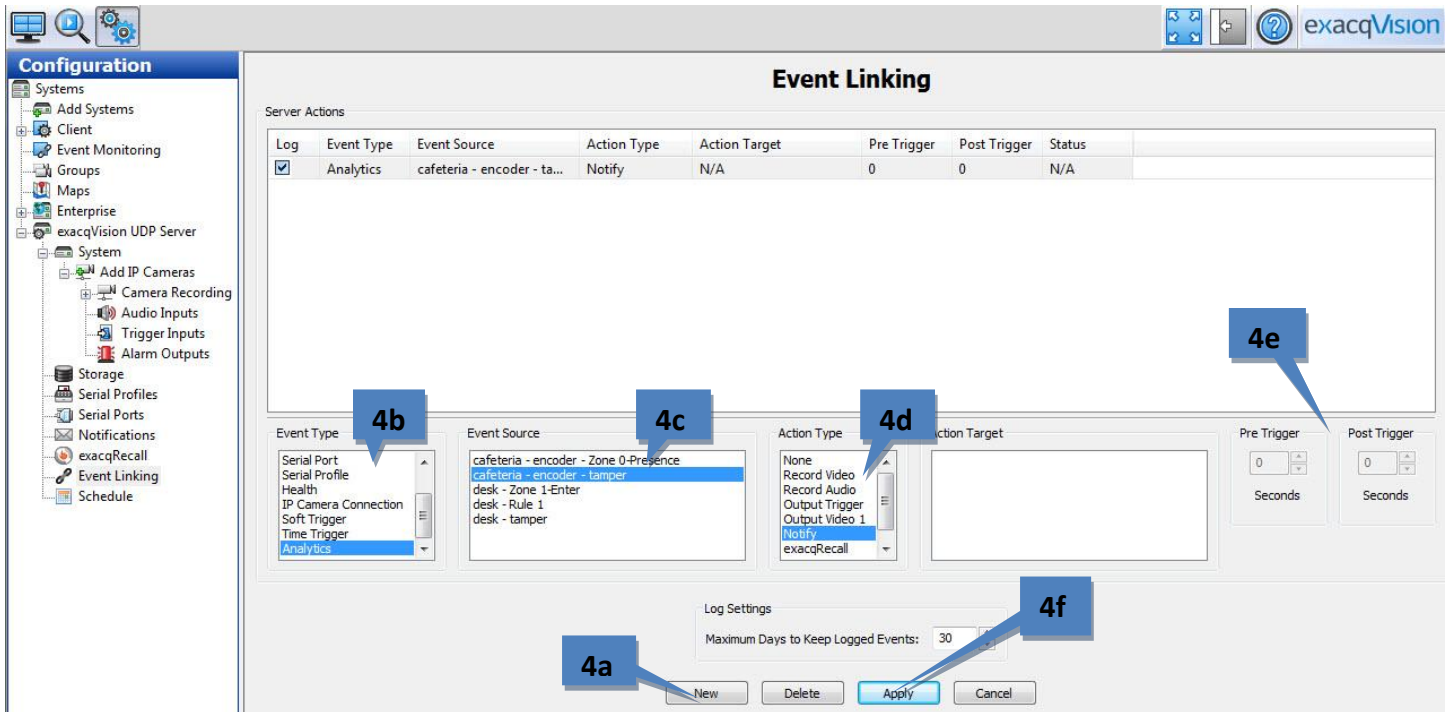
exacqVision

Configuration
Systems
Add Systems
Client
Event Monitoring
Groups
Maps
Enterprise
exacqVision UDP Server
System
Add IP Cameras
Camera Recording
Audio Inputs
Trigger Inputs
Alarm Outputs
Storage
Serial Profiles
Serial Ports
Notifications
exacqRecall
Event Linking
Schedule

Event Linking

Server Actions

| Log | Event Type | Event Source | Action Type | Action Target | Pre Trigger | Post Trigger | Status |
|---|---|---|---|---|---|---|---|
| ☑ | Analytics | cafeteria - encoder - ta... | Notify | N/A | 0 | 0 | N/A |

4e

Event Type
4b
Serial Port
Serial Profile
Health
IP Camera Connection
Soft Trigger
Time Trigger
Analytics

Event Source
4c
cafeteria - encoder - Zone 0-Presence
cafeteria - encoder - tamper
desk - Zone 1-Enter
desk - Rule 1
desk - tamper

Action Type
4d
None
Record Video
Record Audio
Output Trigger
Output Video 1
Notify
exacqRecall

Action Target

Pre Trigger
0
Seconds

Post Trigger
0
Seconds

Log Settings
Maximum Days to Keep Logged Events: 30

4f

4a

New Delete Apply Cancel